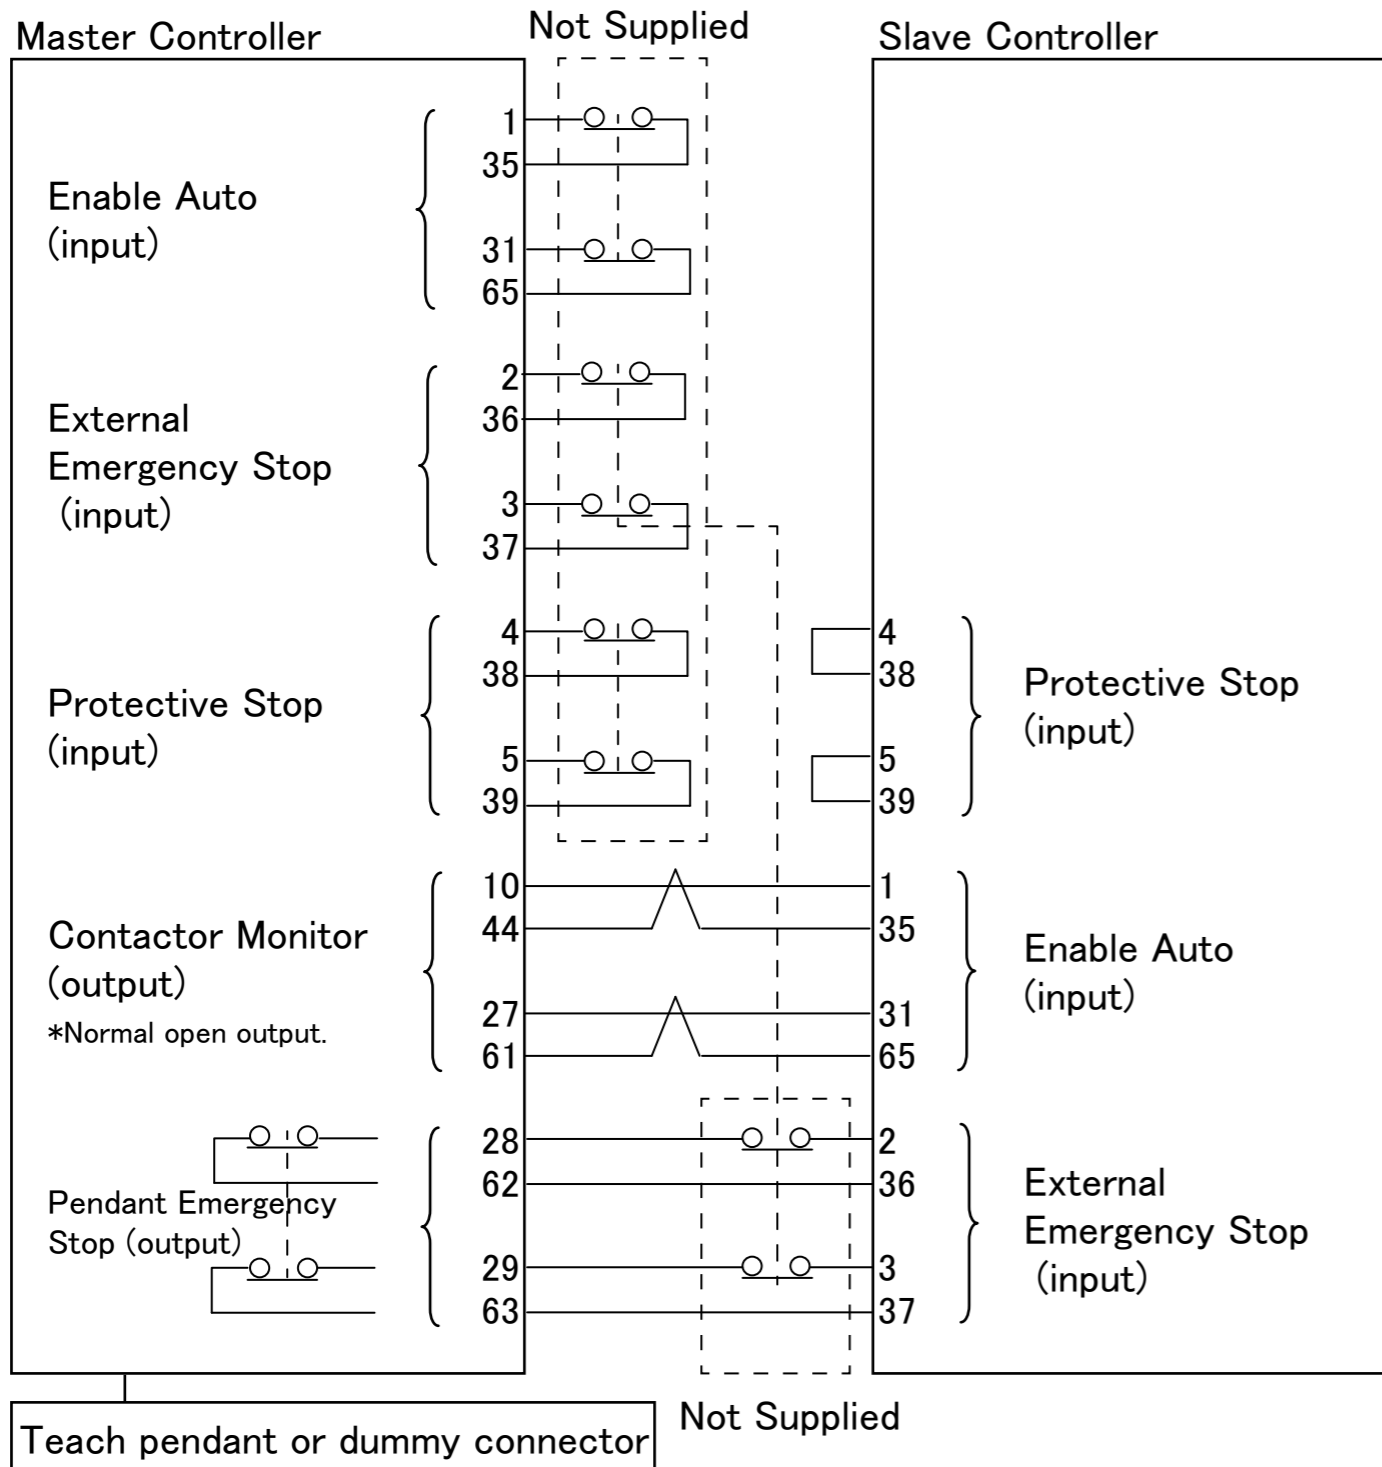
Master Controller

Not Supplied

Slave Controller

Enable Auto
(input)

1
35
31
65

External
Emergency Stop
(input)

2
36
3
37

Protective Stop
(input)

4
38
5
39

4
38
5
39

Protective Stop
(input)

Contactor Monitor
(output)
*Normal open output.

10
44
27
61

1
35
31
65

Enable Auto
(input)

Pendant Emergency
Stop (output)

28
62
29
63

2
36
3
37

External
Emergency Stop
(input)

Teach pendant or dummy connector

Not Supplied